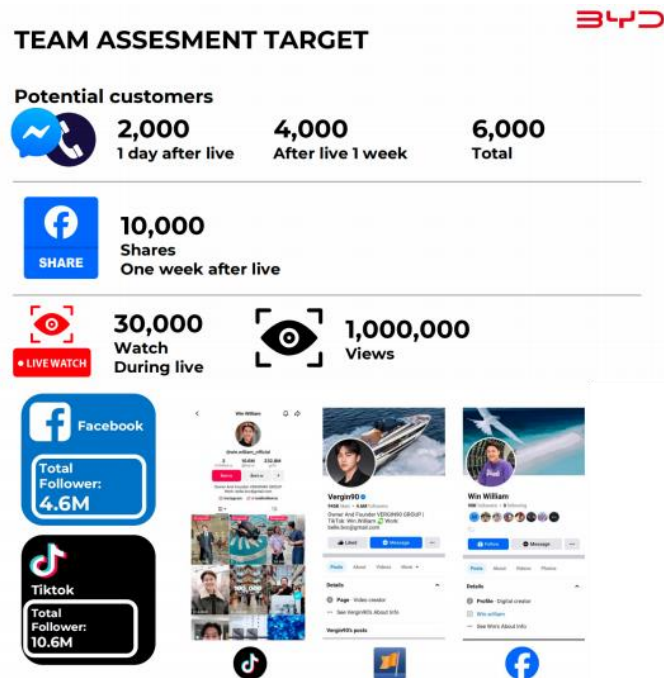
BYD

TEAM ASSESMENT TARGET

Potential customers

2,000
1 day after live

4,000
After live 1 week

6,000
Total

SHARE

10,000
Shares
One week after live

• LIVE WATCH

30,000
Watch
During live

1,000,000
Views

Facebook

Total Follower: 4.6M

Tiktok

Total Follower: 10.6M

Win William

Vergin90

Owner And Founder VERGIN90 GROUP | TikTok: Win William

Liked

Message

Posts About Videos More

Details

Page · Video creator

See Vergin90's About info

Vergin90's posts

Win William

Follow

Message

Posts About Videos Photos

Details

Profile · Digital creator

See Win's About info